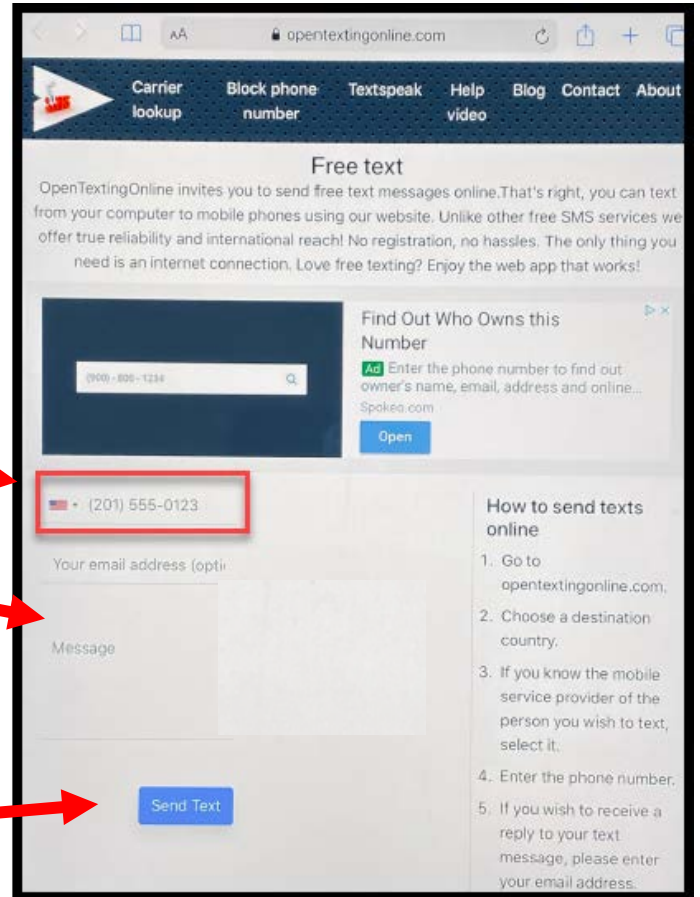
AA opentextingonline.com

SMS

Carrier lookup

Block phone number

Textspeak

Help video

Blog

Contact

About

Free text

OpenTextingOnline invites you to send free text messages online.That's right, you can text from your computer to mobile phones using our website. Unlike other free SMS services we offer true reliability and international reach! No registration, no hassles. The only thing you need is an internet connection. Love free texting? Enjoy the web app that works!

(900) - 800 - 1234

Find Out Who Owns this Number

Ad Enter the phone number to find out owner's name, email, address and online...

Spokeo.com

Open

(201) 555-0123

Your email address (optic

Message

Send Text

How to send texts online

1. Go to opentextingonline.com.
2. Choose a destination country.
3. If you know the mobile service provider of the person you wish to text, select it.
4. Enter the phone number.
5. If you wish to receive a reply to your text message, please enter your email address.